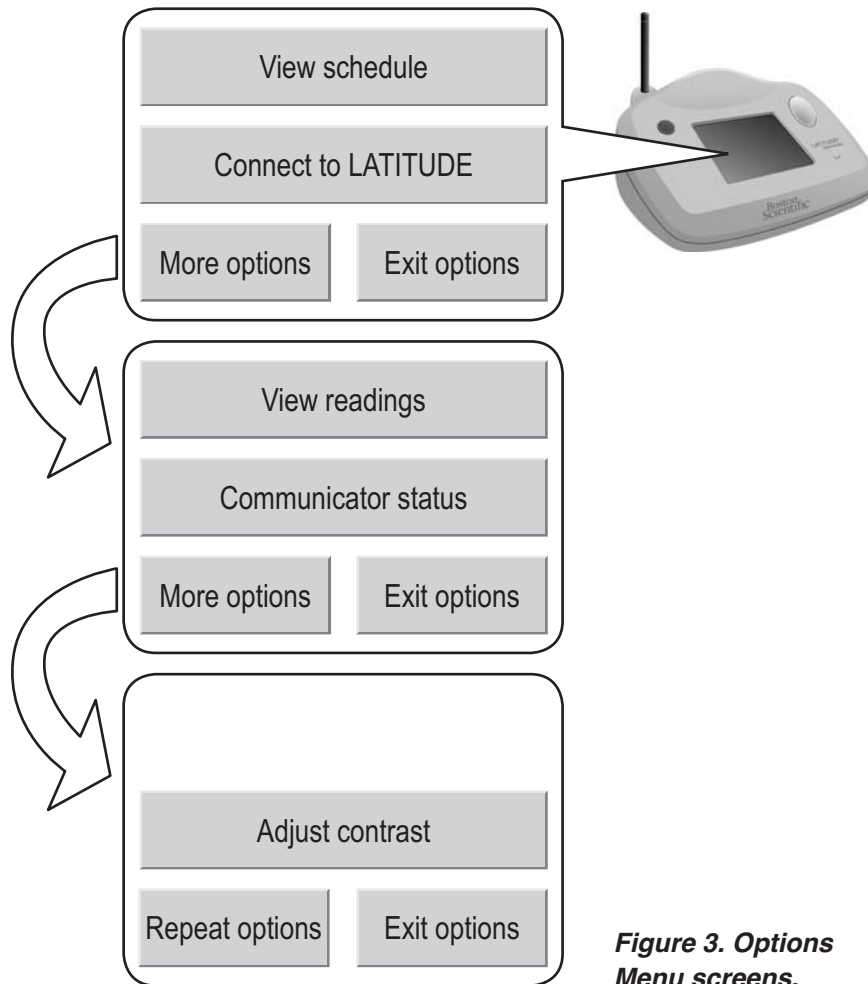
View schedule

Connect to LATITUDE

More options

Exit options

LATITUDE

Boston Scientific

View readings

Communicator status

More options

Exit options

Adjust contrast

Repeat options

Exit options

***Figure 3. Options Menu screens.***